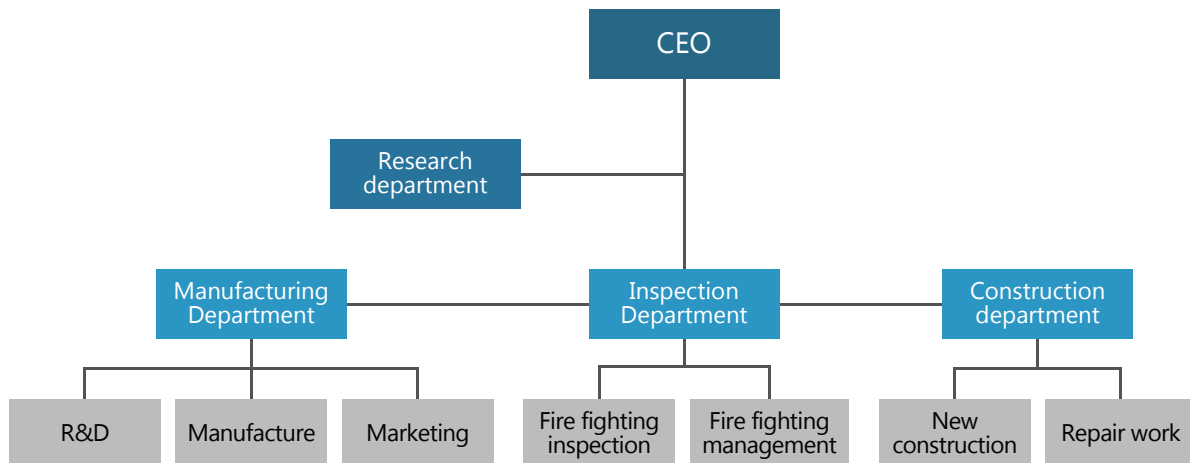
CEO

Research department

Manufacturing Department

Inspection Department

Construction department

R&D

Manufacture

Marketing

Fire fighting inspection

Fire fighting management

New construction

Repair work